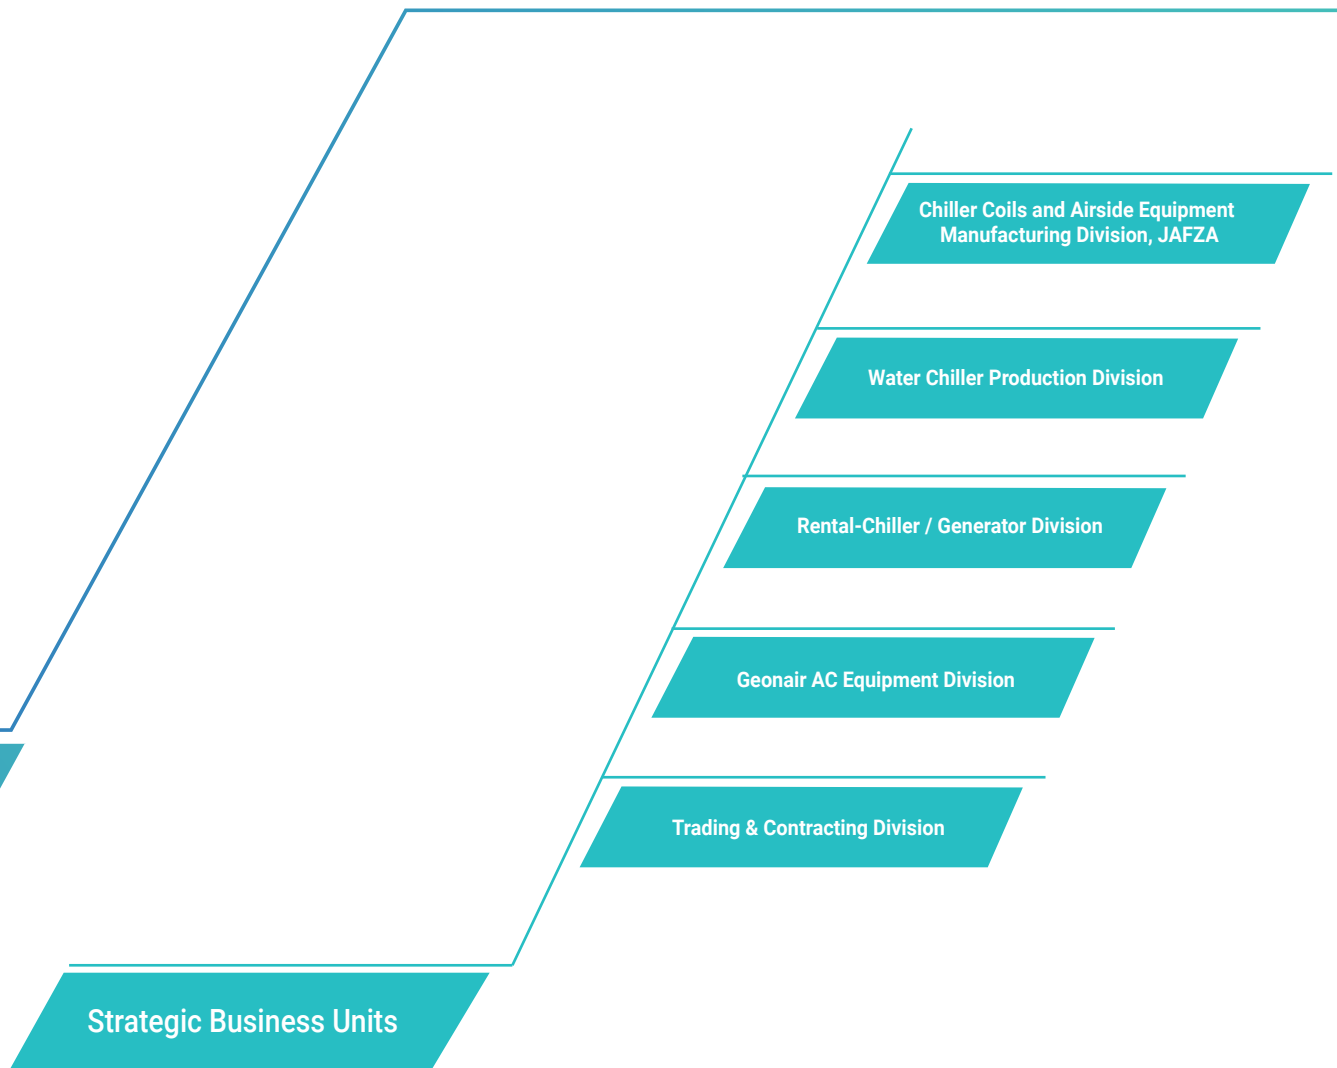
Chiller Coils and Airside Equipment Manufacturing Division, JAFZA

Water Chiller Production Division

Rental-Chiller / Generator Division

Geonair AC Equipment Division

Trading & Contracting Division

Strategic Business Units